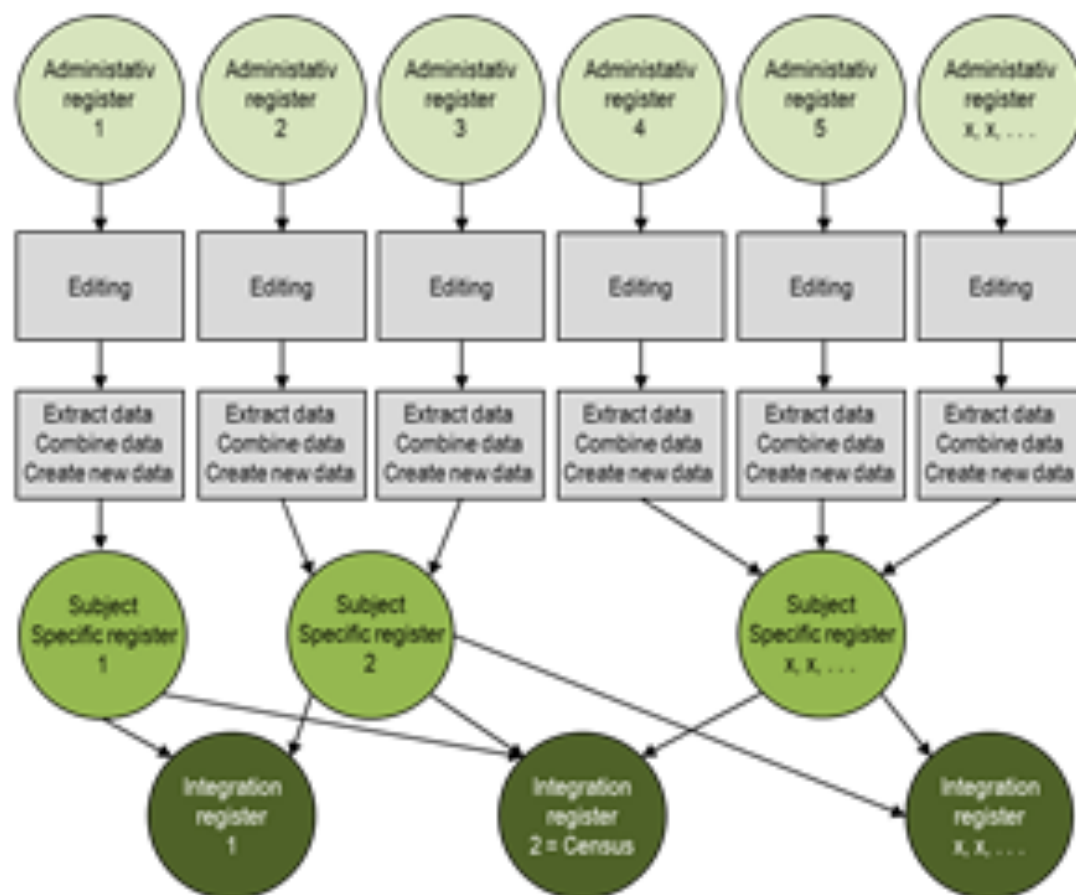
Administativ register 1

Administativ register 2

Administativ register 3

Administativ register 4

Administativ register 5

Administativ register x, x, . . .

Editing

Editing

Editing

Editing

Editing

Editing

Extract data
Combine data
Create new data

Extract data
Combine data
Create new data

Extract data
Combine data
Create new data

Extract data
Combine data
Create new data

Extract data
Combine data
Create new data

Extract data
Combine data
Create new data

Subject Specific register 1

Subject Specific register 2

Subject Specific register x, x, . . .

Integration register 1

Integration register 2 = Census

Integration register x, x, . . .